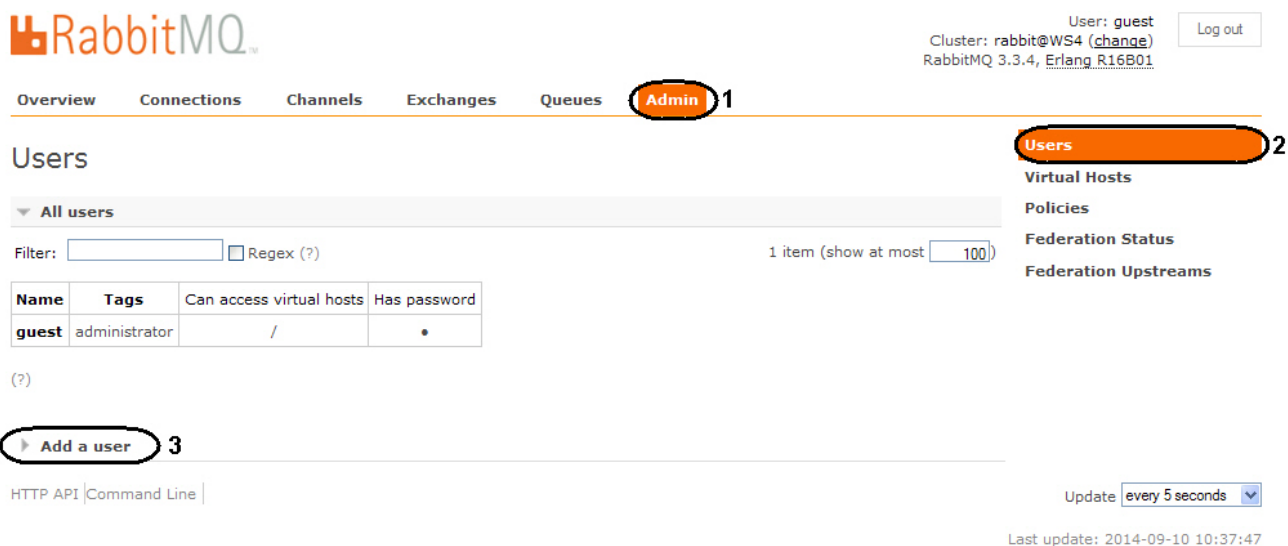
RabbitMQ™

User: guest
Cluster: rabbit@WS4 (change)
RabbitMQ 3.3.4, Erlang R16B01

Log out

Overview Connections Channels Exchanges Queues Admin 1

Users

Users 2
Virtual Hosts
Policies
Federation Status
Federation Upstreams

All users

Filter: Regex (?)

1 item (show at most 100)

| Name | Tags | Can access virtual hosts | Has password |
|---|---|---|---|
| guest | administrator | / | • |

(?)

Add a user 3

HTTP API Command Line

Update every 5 seconds

Last update: 2014-09-10 10:37:47